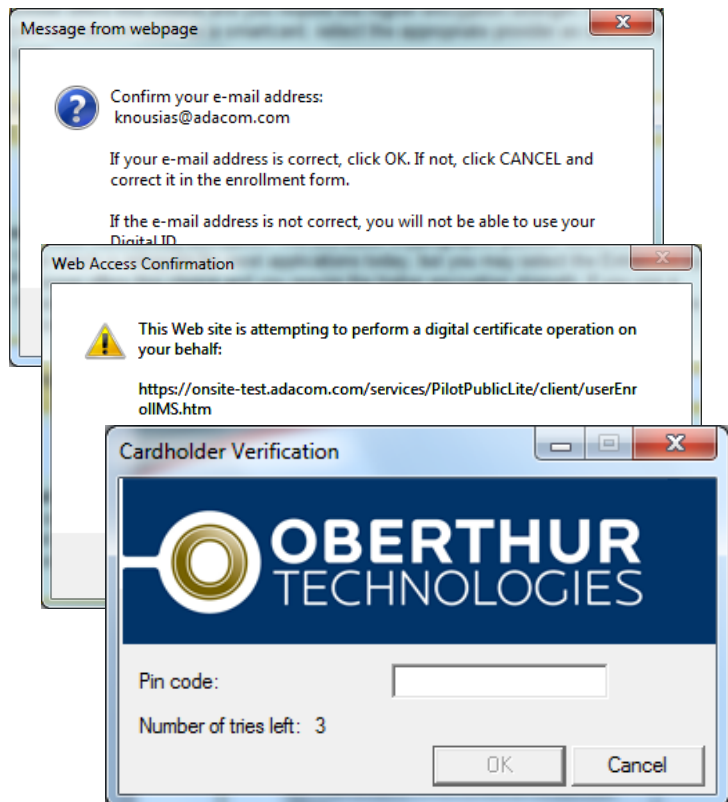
Message from webpage

Confirm your e-mail address:
knousias@adacom.com

If your e-mail address is correct, click OK. If not, click CANCEL and correct it in the enrollment form.

If the e-mail address is not correct, you will not be able to use your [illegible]

Web Access Confirmation

This Web site is attempting to perform a digital certificate operation on your behalf:

https://onsite-test.adacom.com/services/PilotPublicLite/client/userEnrollMS.htm

Cardholder Verification

OBERTHUR
TECHNOLOGIES

Pin code:

Number of tries left: 3

OK

Cancel